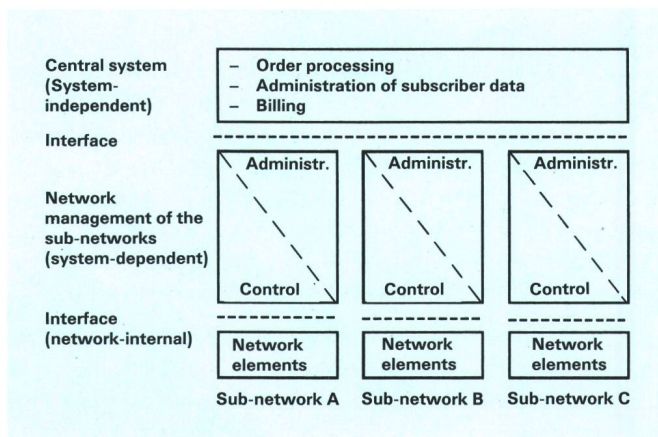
Central system (System-independent)

– Order processing
– Administration of subscriber data
– Billing

Interface

Network management of the sub-networks (system-dependent)

Administr.

Control

Administr.

Control

Administr.

Control

Interface (network-internal)

Network elements

Network elements

Network elements

Sub-network A

Sub-network B

Sub-network C